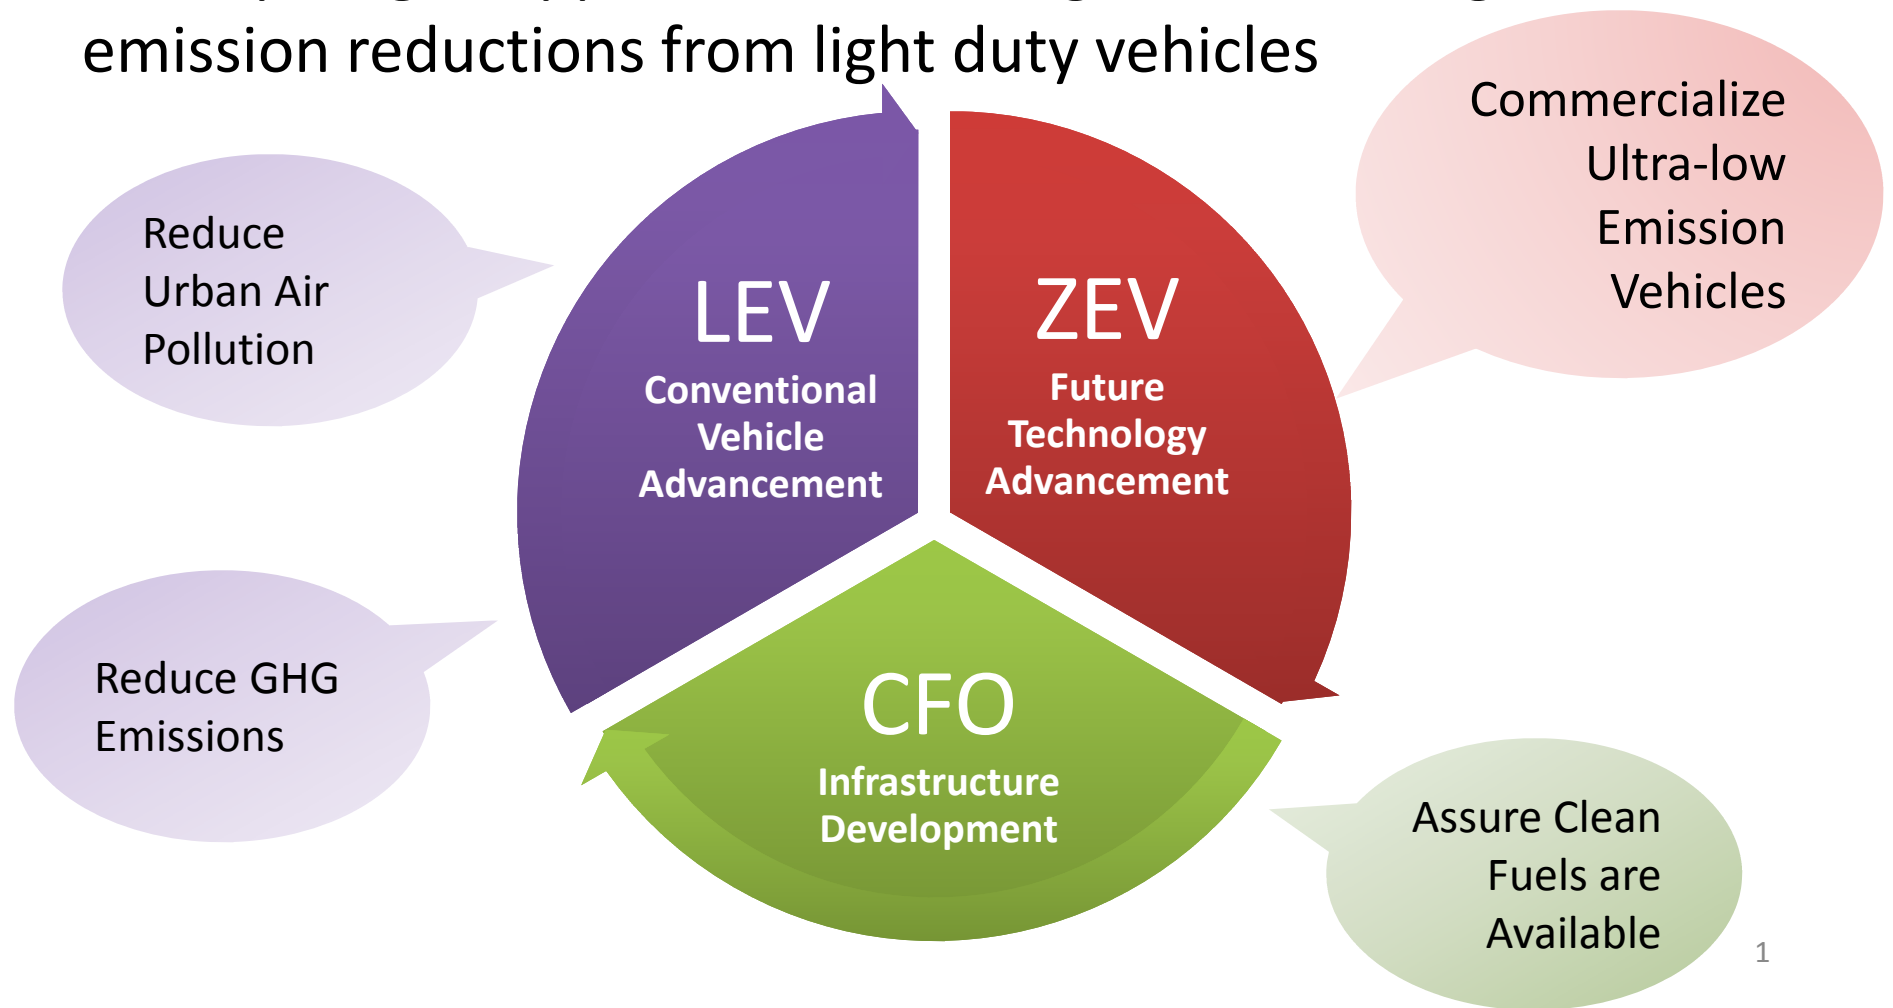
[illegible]
emission reductions from light duty vehicles

Reduce Urban Air Pollution

LEV
Conventional Vehicle Advancement

ZEV
Future Technology Advancement

Commercialize Ultra-low Emission Vehicles

Reduce GHG Emissions

CFO
Infrastructure Development

Assure Clean Fuels are Available

1